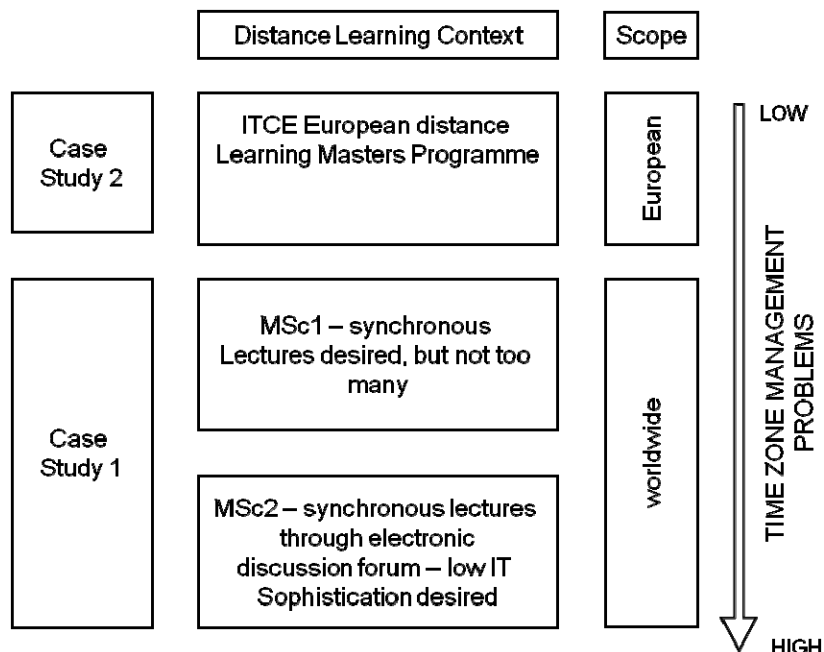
Distance Learning Context

Scope

Case Study 2

ITCE European distance Learning Masters Programme

European

LOW

Case Study 1

MSc1 – synchronous Lectures desired, but not too many

MSc2 – synchronous lectures through electronic discussion forum – low IT Sophistication desired

worldwide

TIME ZONE MANAGEMENT PROBLEMS

HIGH